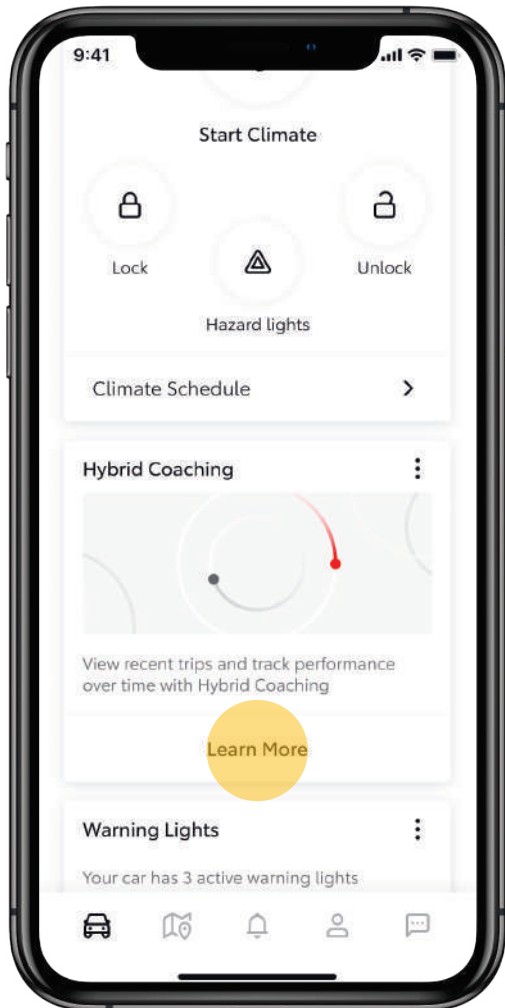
9:41

Start Climate

Lock

Unlock

Hazard lights

Climate Schedule

Hybrid Coaching

View recent trips and track performance over time with Hybrid Coaching

Learn More

Warning Lights

Your car has 3 active warning lights